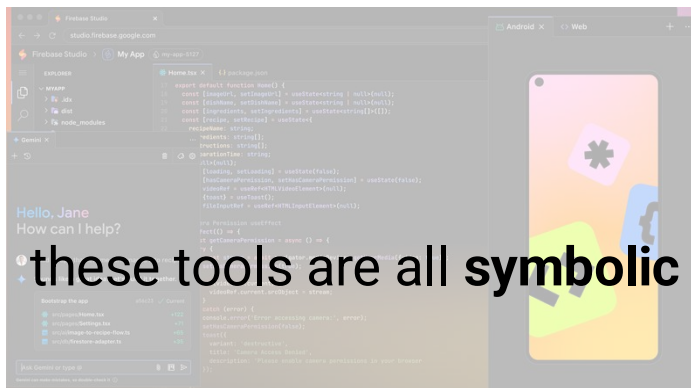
Firebase Studio

studio.firebase.google.com

Firebase Studio

My App

EXPLORER

MYAPP

.idx

dist

node_modules

Home.tsx

package.json

Android

Web

Gemini

Hello, Jane

How can I help?

these tools are all **symbolic**

Bootstrap the app

Home.tsx

Settings.tsx

Ask Gemini or type @

export default function Home() {

const [imageUrl, setImageUrl] = useState<string | null>(null);

const [dishName, setDishName] = useState<string | null>(null);

const [ingredients, setIngredients] = useState<string[]>([]);

const [recipe, setRecipe] = useState<{

recipeName: string;

catch (error) {

console.error('Error accessing camera:', error);

setHasCameraPermission(false);

toast({

variant: 'destructive',

title: 'Camera Access Denied',

description: 'Please enable camera permissions in your browser